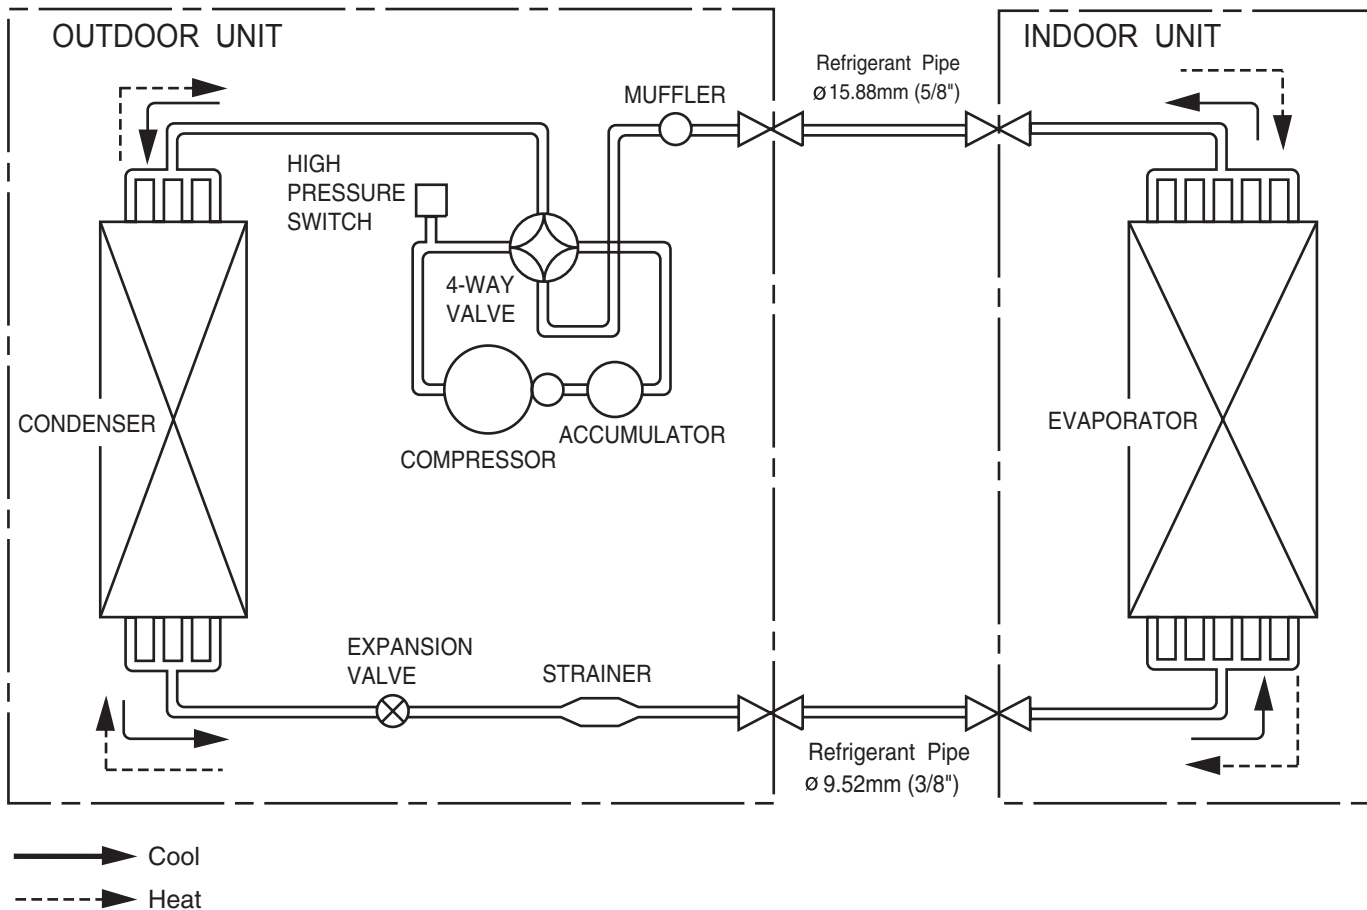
OUTDOOR UNIT

MUFFLER

Refrigerant Pipe
ø 15.88mm (5/8")

INDOOR UNIT

HIGH PRESSURE SWITCH

4-WAY VALVE

CONDENSER

COMPRESSOR

ACCUMULATOR

EVAPORATOR

EXPANSION VALVE

STRAINER

Refrigerant Pipe
ø 9.52mm (3/8")

Cool

Heat